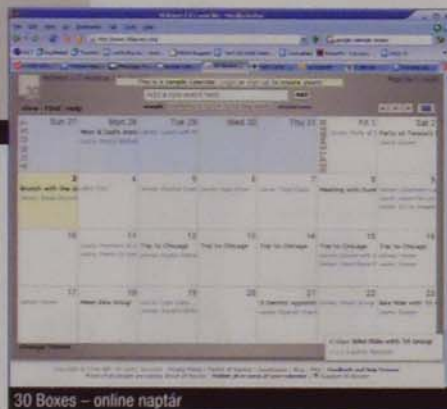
This is a sample calendar

Sun 27
Mon 28
Tue 29
Wed 30
Thu 31
Fri 1
Sat 2

SEPTEMBER

Mom & Dad's anniv

Party at Trevor's

3
Brunch with the

4
5
6
7
8
Meeting with Sum
9

10
11
12
Trip to Chicago
13
Trip to Chicago
14
Trip to Chicago
15
Trip to Chicago
16

17
18
Meet Zine Group
19
20
21
22
Bike Ride with
23

Bike Ride with TH Group

30 Boxes – online naptár